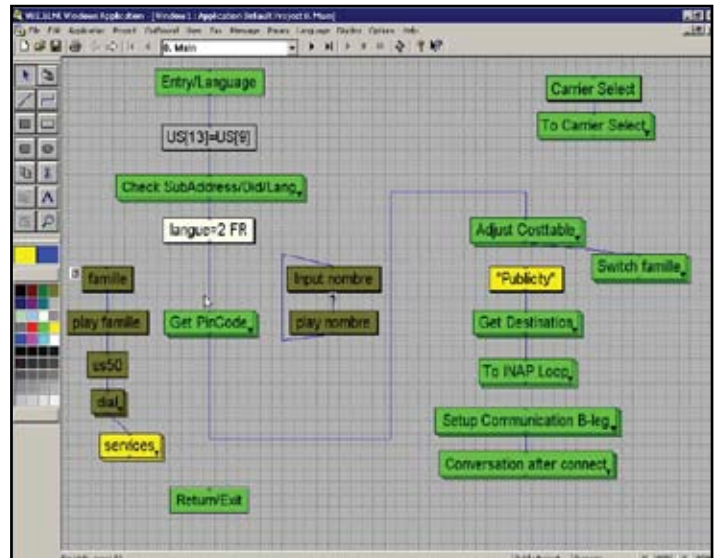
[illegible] Windows Application - [Window1 : Application Default /project 0. Main]

File Edit Application Project Outbound View Fax Message Router Language Display Options Help

0. Main

Entry/Language

US[13]=US[9]

Check SubAddress/Old/Lang

langue=2 FR

famille

play famille

us50

dial

services

Get PinCode

Input nombre

play nombre

Return/Exit

Carrier Select

To Carrier Select

Adjust Costtable

Switch famille

"Publicity"

Get Destination

To INAP Loop

Setup Communication B-leg

Conversation after connect